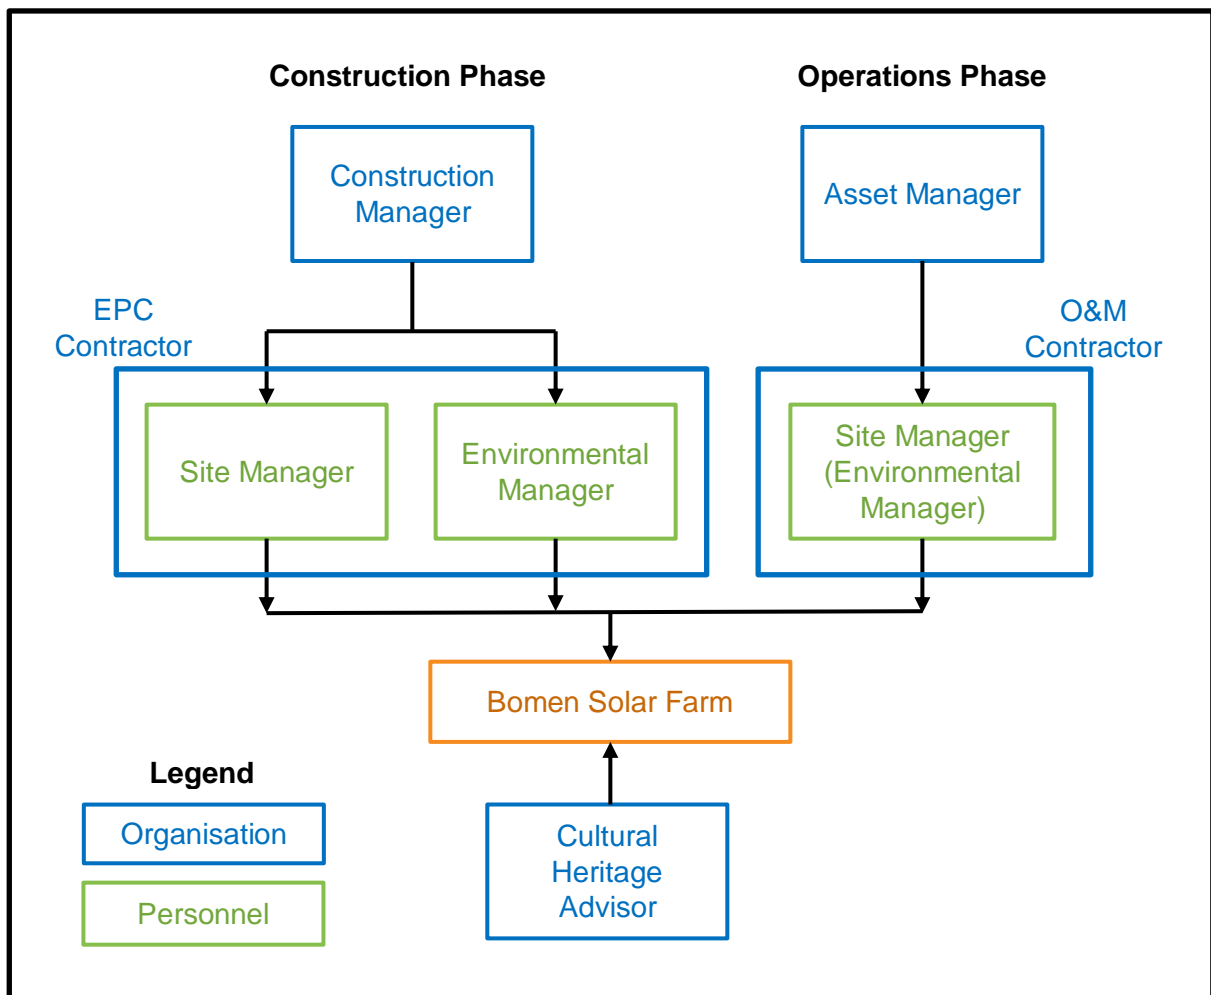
Construction Phase

Operations Phase

Construction Manager

Asset Manager

EPC Contractor

O&M Contractor

Site Manager

Environmental Manager

Site Manager (Environmental Manager)

Bomen Solar Farm

Legend

Organisation

Personnel

Cultural Heritage Advisor